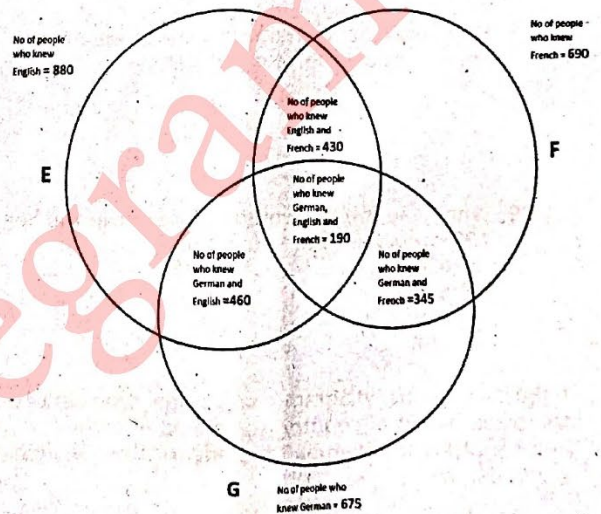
No of people who knew English = 880

No of people who knew French = 690

No of people who knew English and French = 430

E

F

No of people who knew German, English and French = 190

No of people who knew German and English = 460

No of people who knew German and French = 345

G

No of people who knew German = 675